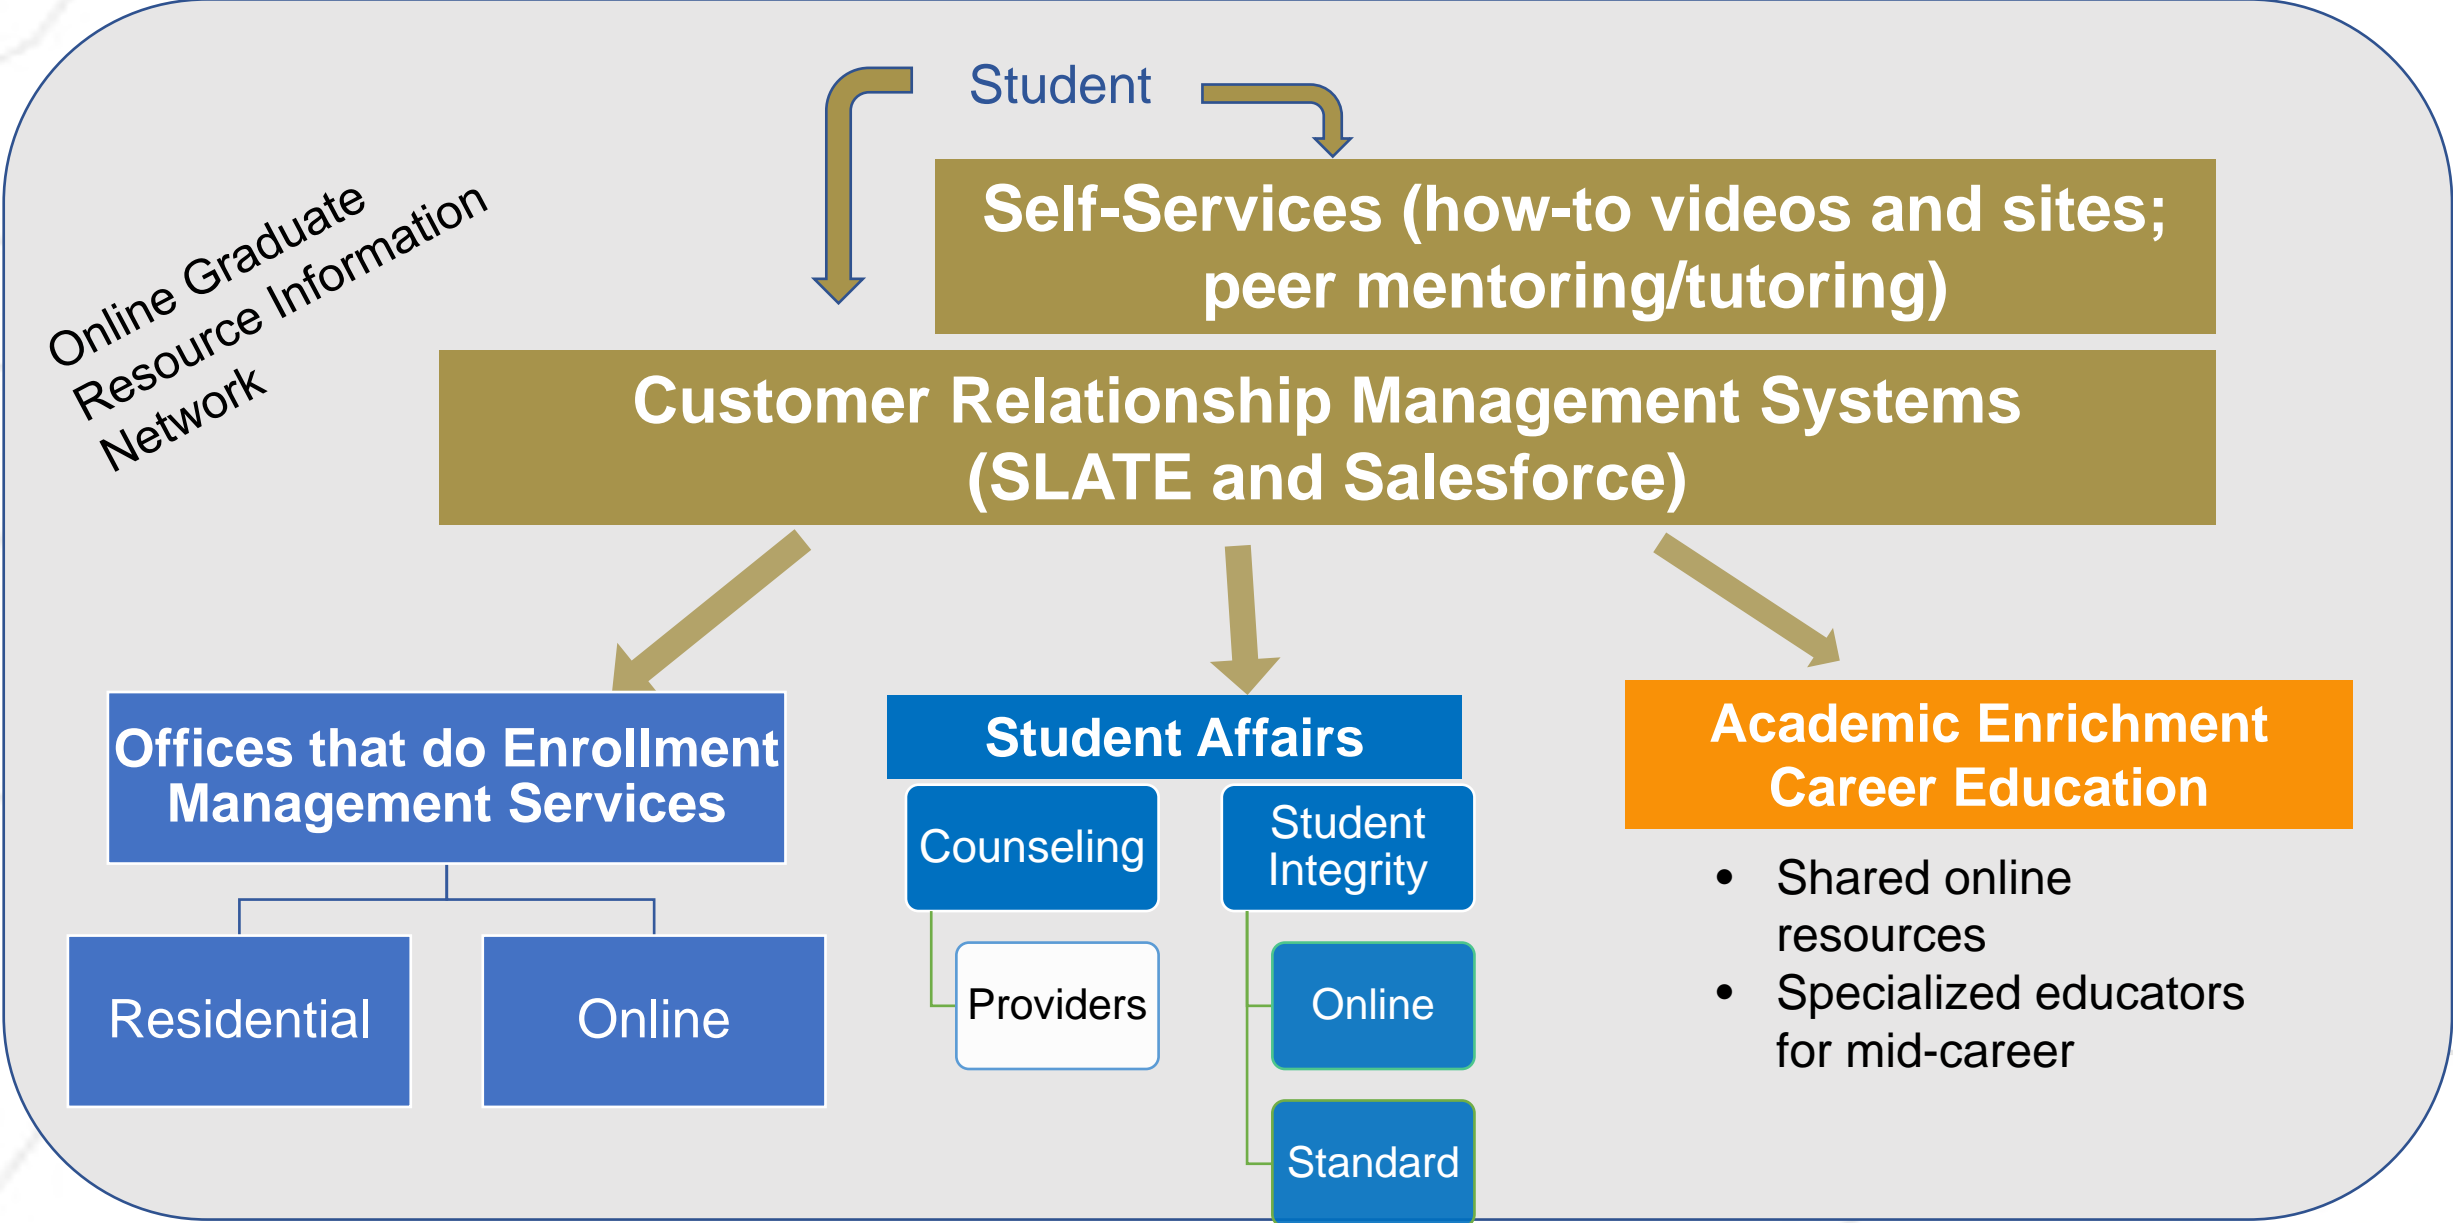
Student

Online Graduate Resource Information Network

Self-Services (how-to videos and sites; peer mentoring/tutoring)

Customer Relationship Management Systems (SLATE and Salesforce)

Offices that do Enrollment Management Services

Residential

Online

Student Affairs

Counseling

Providers

Student Integrity

Online

Standard

Academic Enrichment Career Education

- Shared online resources
- Specialized educators for mid-career